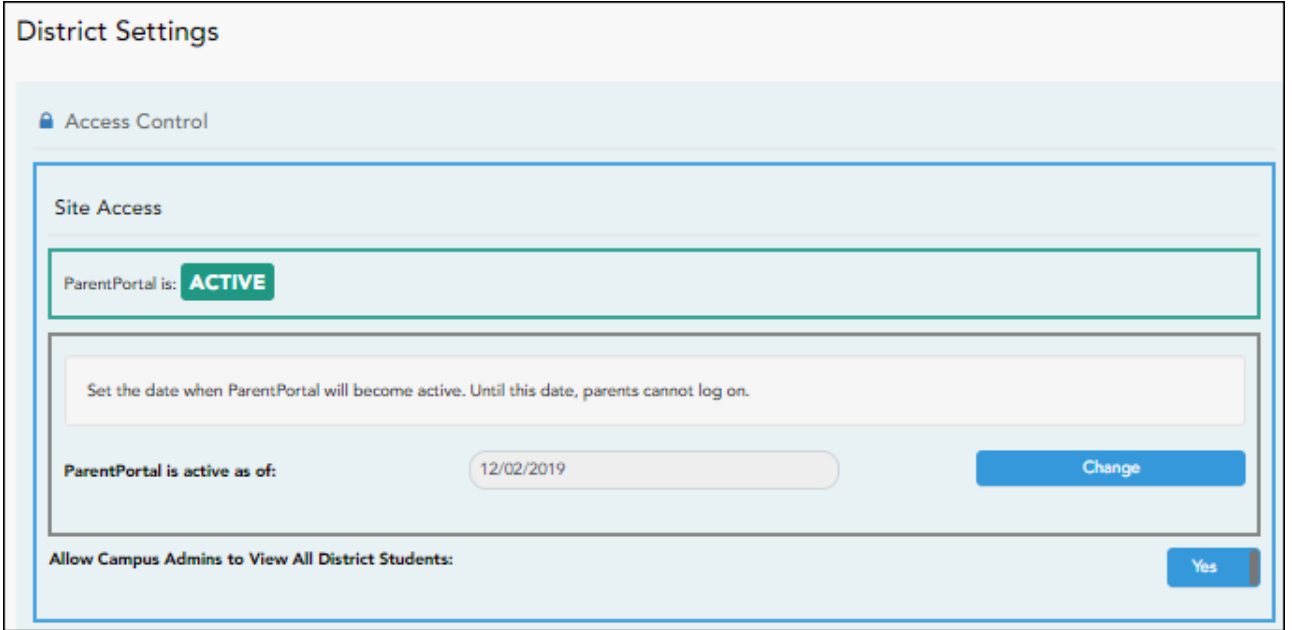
District Settings

Access Control

Site Access

ParentPortal is: ACTIVE

Set the date when ParentPortal will become active. Until this date, parents cannot log on.

ParentPortal is active as of: 12/02/2019 Change

Allow Campus Admins to View All District Students: Yes